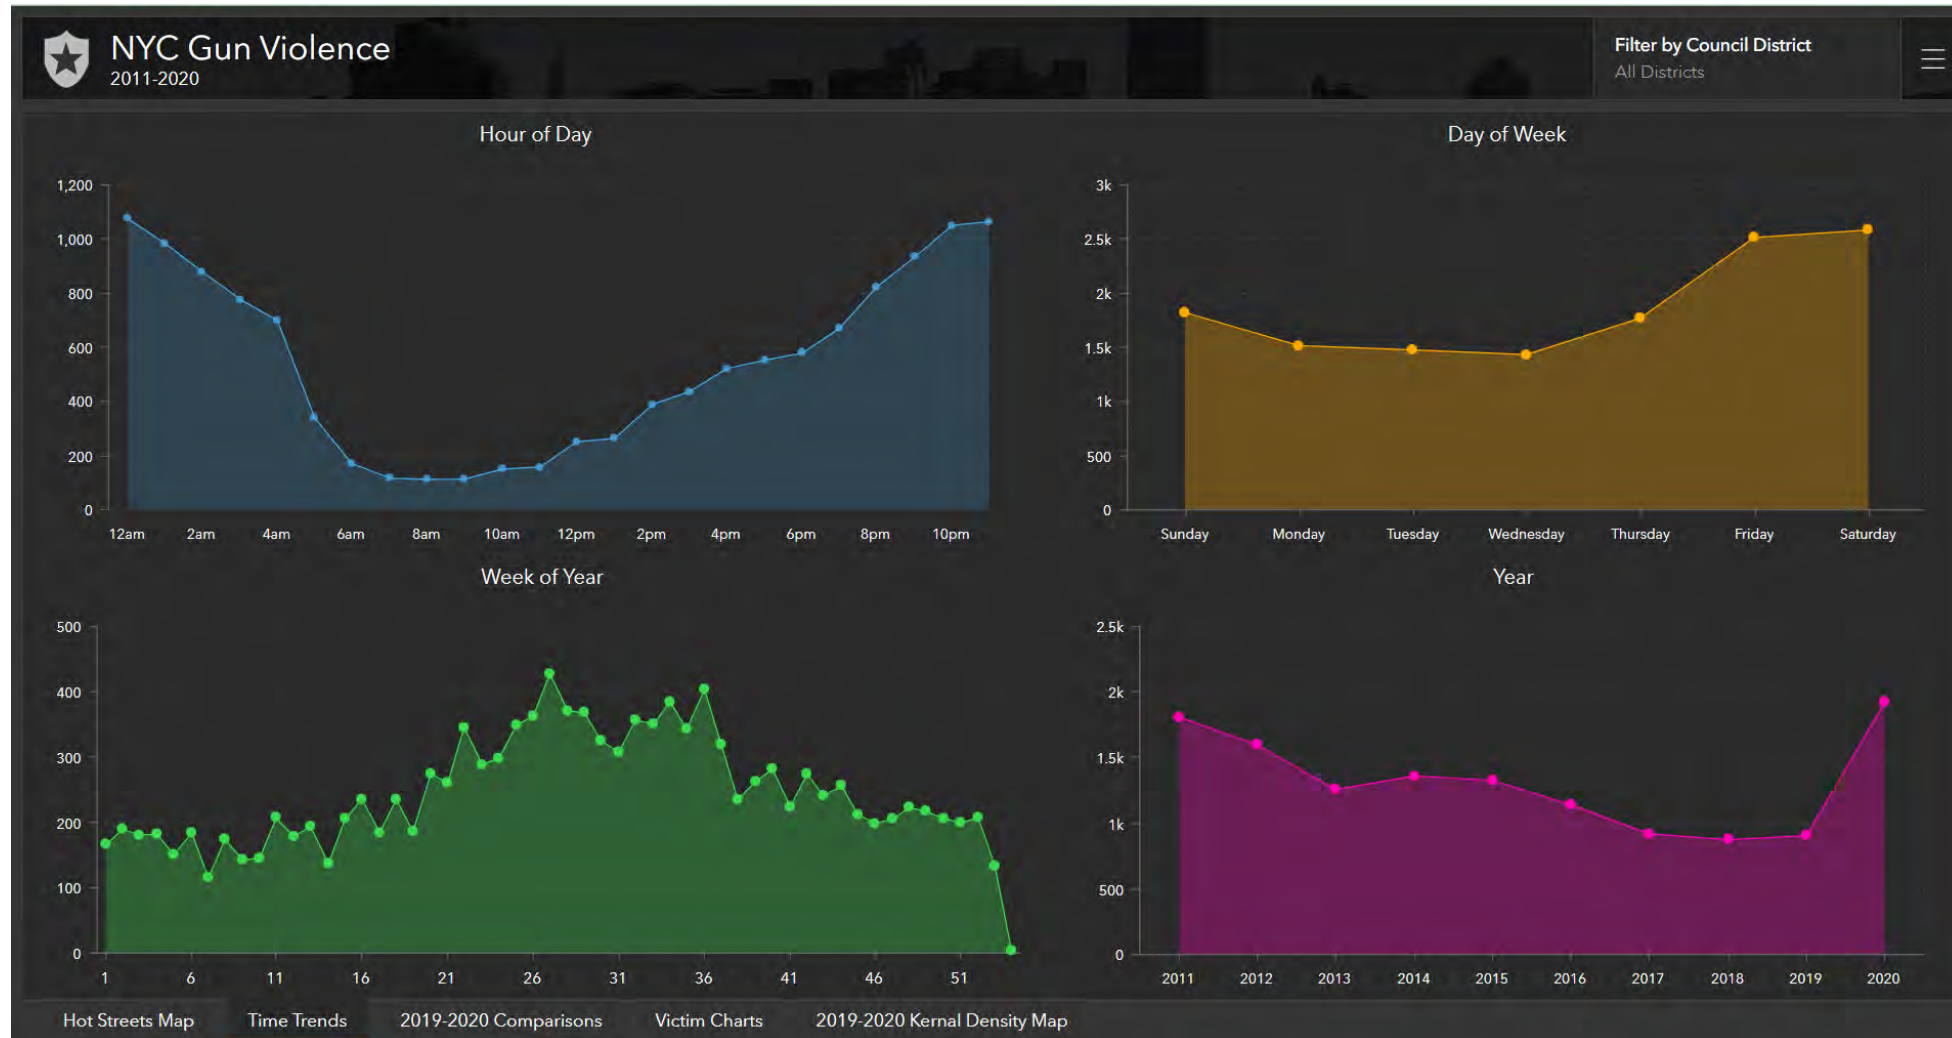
NYC Gun Violence
2011-2020

Filter by Council District
All Districts

Hour of Day

1,200
1,000
800
600
400
200
0

12am 2am 4am 6am 8am 10am 12pm 2pm 4pm 6pm 8pm 10pm

Day of Week

3k
2.5k
2k
1.5k
1k
500
0

Sunday Monday Tuesday Wednesday Thursday Friday Saturday

Week of Year

500
400
300
200
100
0

1 6 11 16 21 26 31 36 41 46 51

Year

2.5k
2k
1.5k
1k
500
0

2011 2012 2013 2014 2015 2016 2017 2018 2019 2020

Hot Streets Map Time Trends 2019-2020 Comparisons Victim Charts 2019-2020 Kernal Density Map